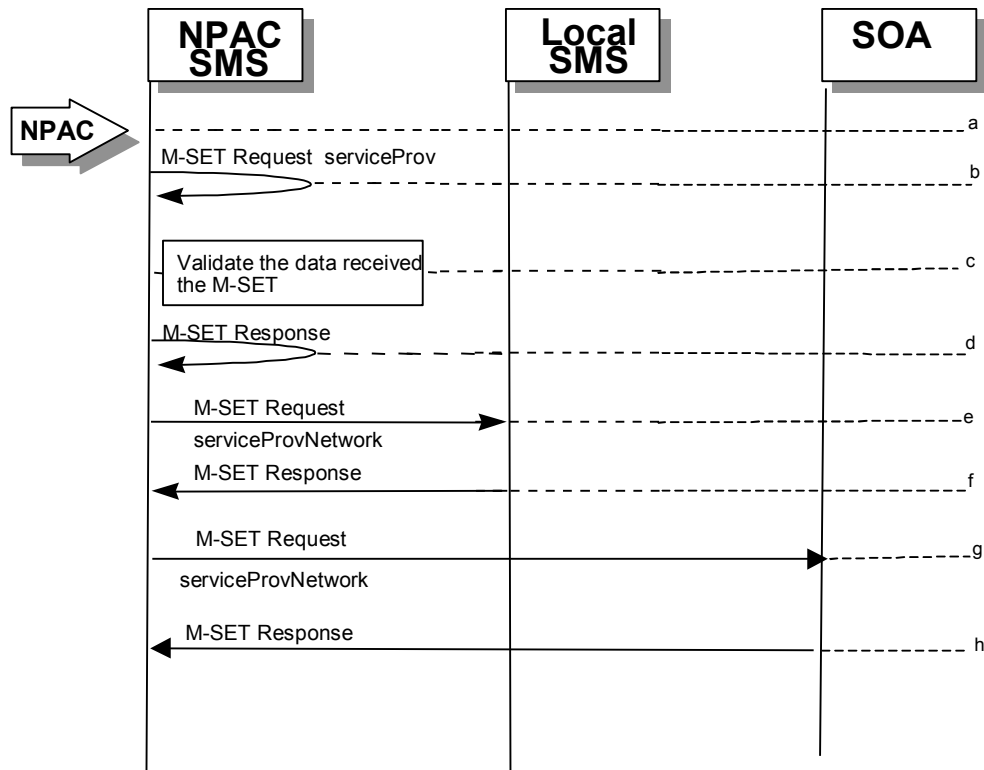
NPAC SMS

Local SMS

SOA

NPAC

a

M-SET Request serviceProv

b

Validate the data received the M-SET

c

M-SET Response

d

M-SET Request

serviceProvNetwork

e

M-SET Response

f

M-SET Request

serviceProvNetwork

g

M-SET Response

h